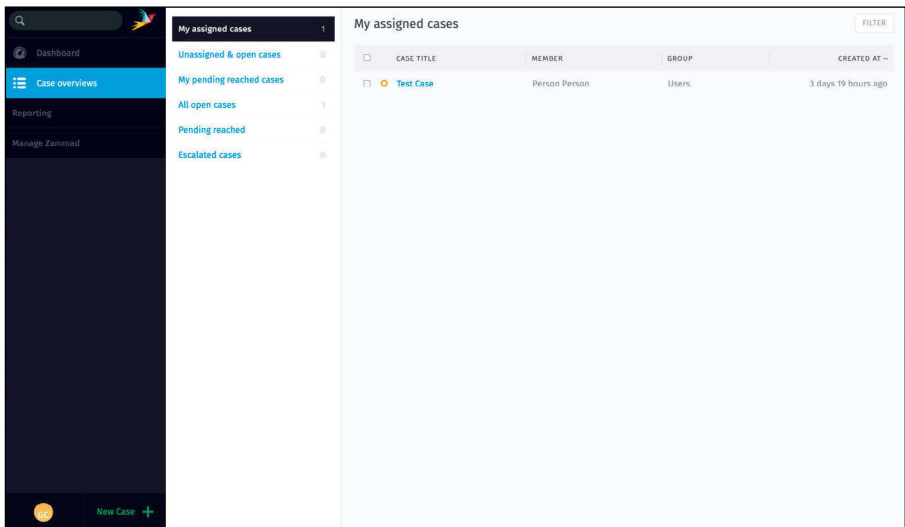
Dashboard

Case overviews

Reporting

Manage Zammad

GC

New Case +

My assigned cases 1

Unassigned & open cases 0

My pending reached cases 0

All open cases 1

Pending reached 0

Escalated cases 0

My assigned cases

FILTER

| | CASE TITLE | MEMBER | GROUP | CREATED AT ~ |
|---|---|---|---|---|
| | Test Case | Person Person | Users | 3 days 19 hours ago |